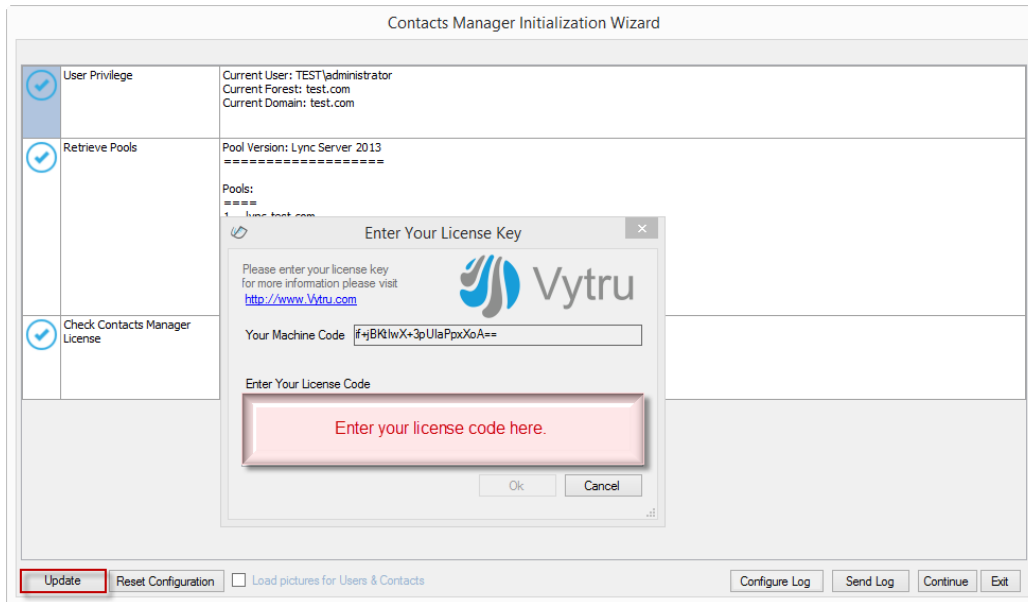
Contacts Manager Initialization Wizard

| | |
|---|---|
| User Privilege | Current User: TEST\administrator<br>Current Forest: test.com<br>Current Domain: test.com |
| Retrieve Pools | Pool Version: Lync Server 2013<br>===================<br><br>Pools:<br>====<br>1. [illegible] |
| Check Contacts Manager License | |

Enter Your License Key

Please enter your license key for more information please visit http://www.Vytru.com

Vytru

Your Machine Code if+jBKtIwX+3pUIaPpxXoA==

Enter Your License Code

Enter your license code here.

Ok Cancel

Update Reset Configuration Load pictures for Users & Contacts Configure Log Send Log Continue Exit